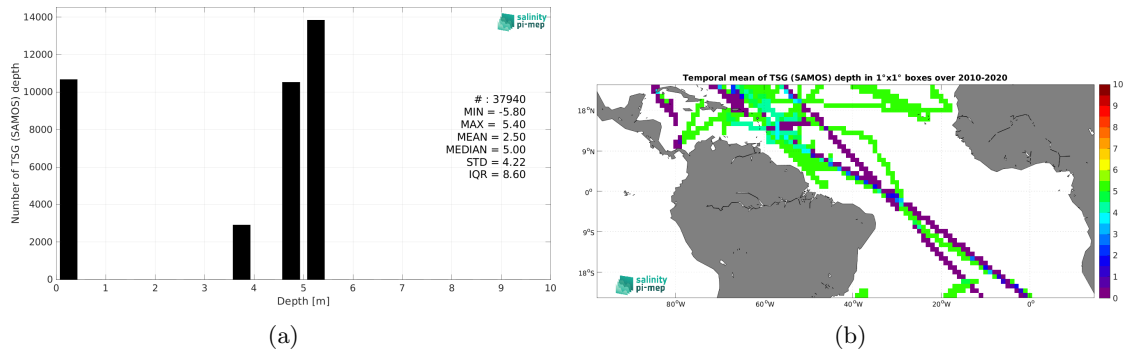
salinity pi-mep

Number of TSG (SAMOS) depth

14000
12000
10000
8000
6000
4000
2000
0

# : 37940
MIN = -5.80
MAX = 5.40
MEAN = 2.50
MEDIAN = 5.00
STD = 4.22
IQR = 8.60

0 1 2 3 4 5 6 7 8 9 10
Depth [m]

(a)

Temporal mean of TSG (SAMOS) depth in 1°x1° boxes over 2010-2020

18°N
9°N
0°
9°S
18°S

80°W 60°W 40°W 20°W 0°

salinity pi-mep

10
9
8
7
6
5
4
3
2
1
0

(b)